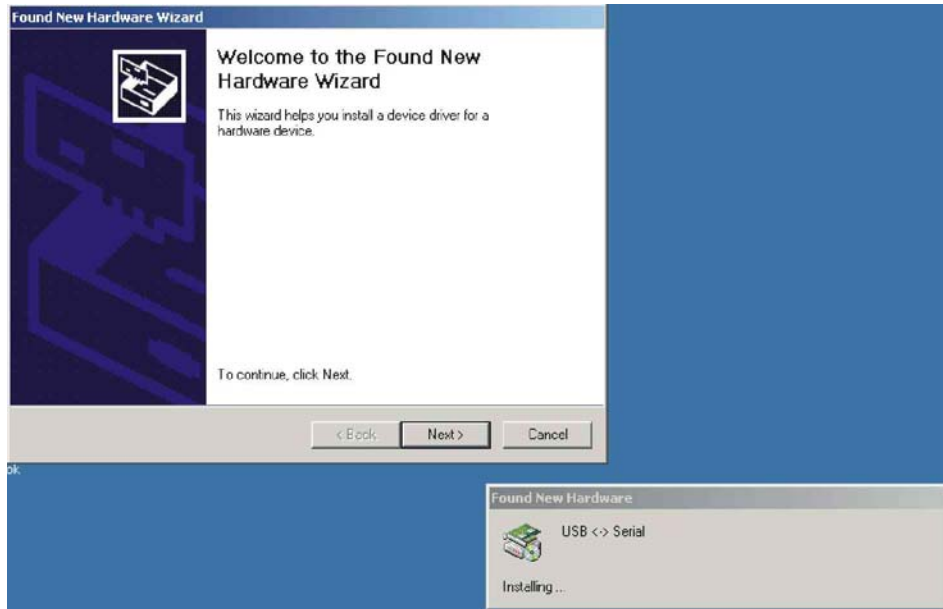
Found New Hardware Wizard

Welcome to the Found New Hardware Wizard

This wizard helps you install a device driver for a hardware device.

To continue, click Next.

< Back
Next >
Cancel

ok

Found New Hardware

USB <-> Serial

Installing ...